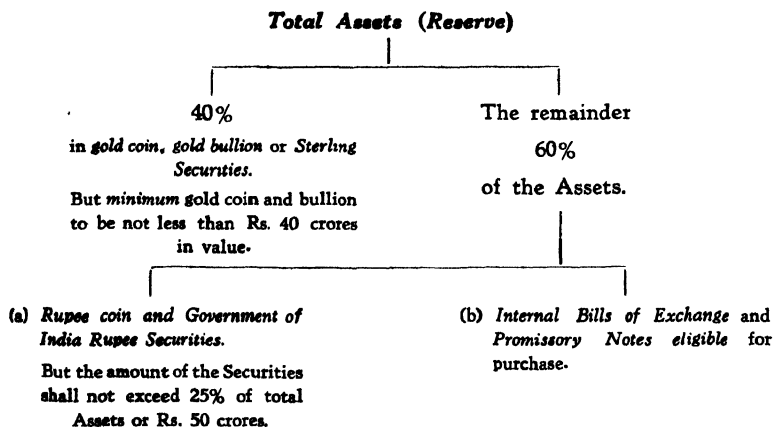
Total Assets (Reserve)

40%

in gold coin, gold bullion or Sterling Securities.

But minimum gold coin and bullion to be not less than Rs. 40 crores in value.

The remainder

60%

of the Assets.

(a) Rupee coin and Government of India Rupee Securities.

But the amount of the Securities shall not exceed 25% of total Assets or Rs. 50 crores.

(b) Internal Bills of Exchange and Promissory Notes eligible for purchase.